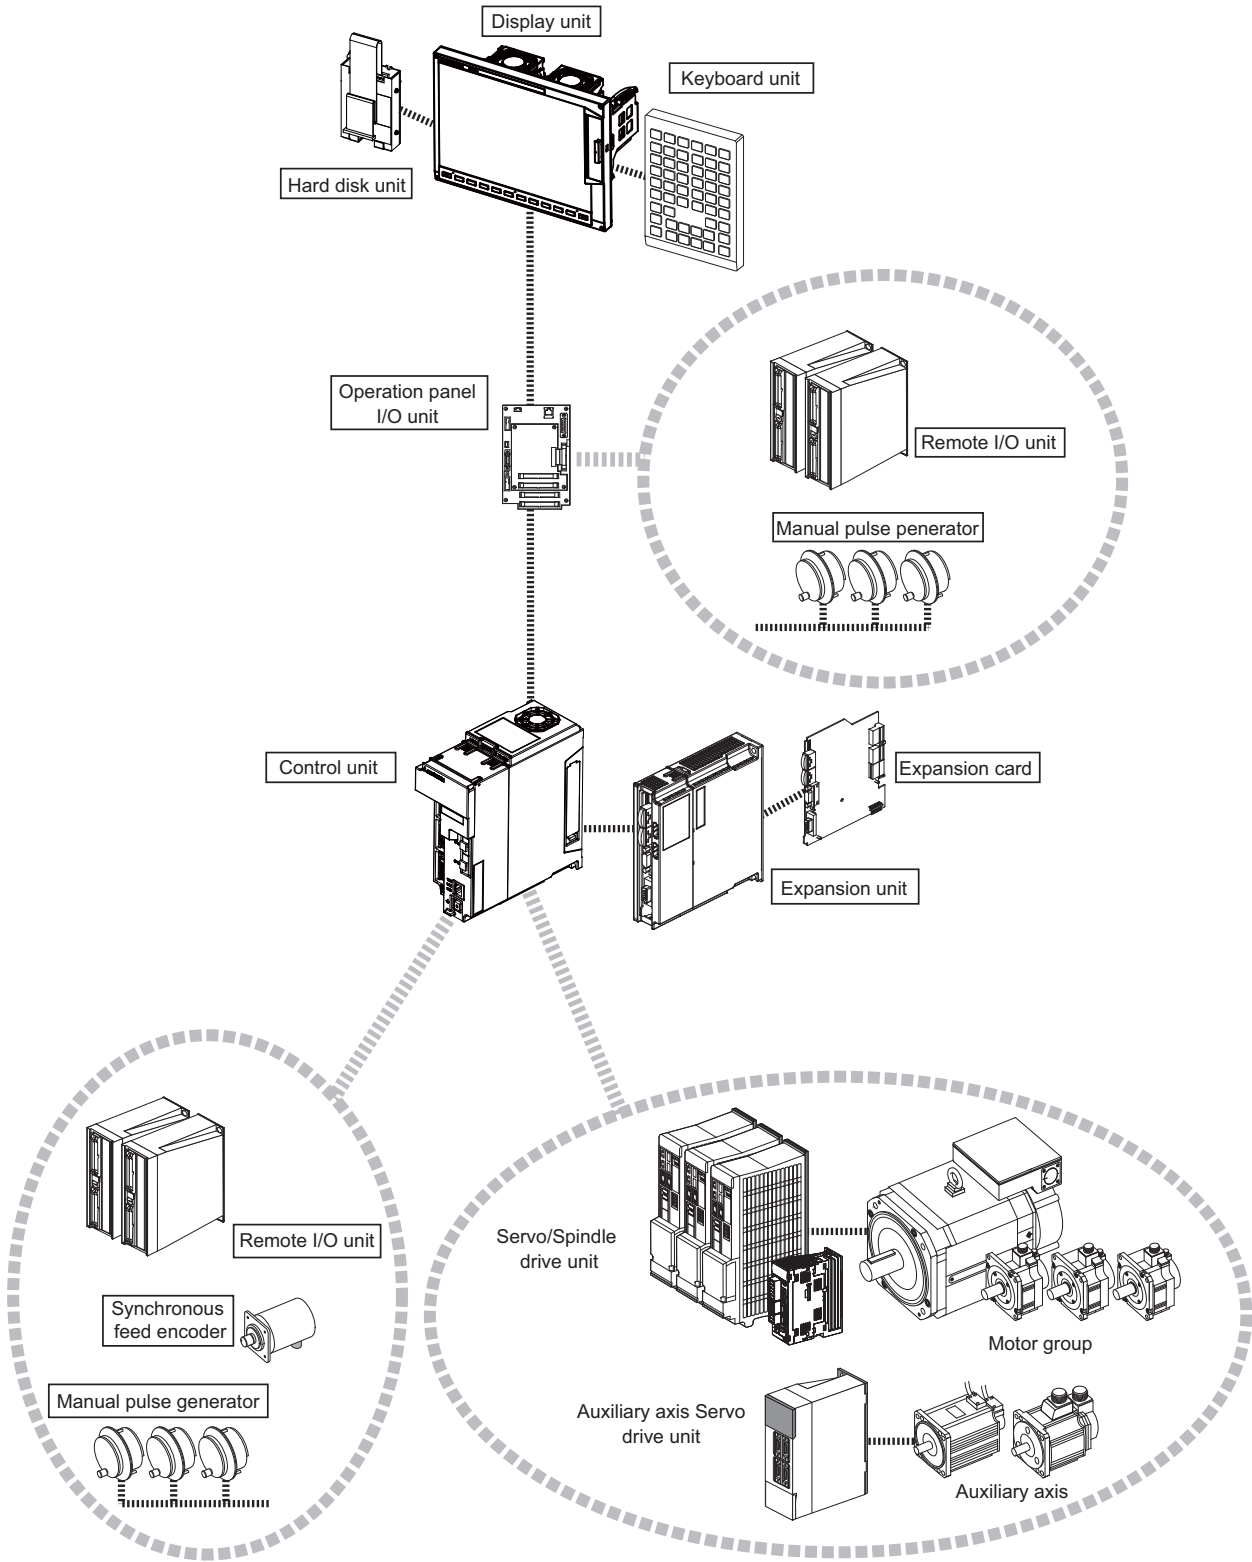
Display unit

Keyboard unit

Hard disk unit

Operation panel I/O unit

Remote I/O unit

Manual pulse penerator

Control unit

Expansion card

Expansion unit

Remote I/O unit

Synchronous feed encoder

Manual pulse generator

Servo/Spindle drive unit

Motor group

Auxiliary axis Servo drive unit

Auxiliary axis